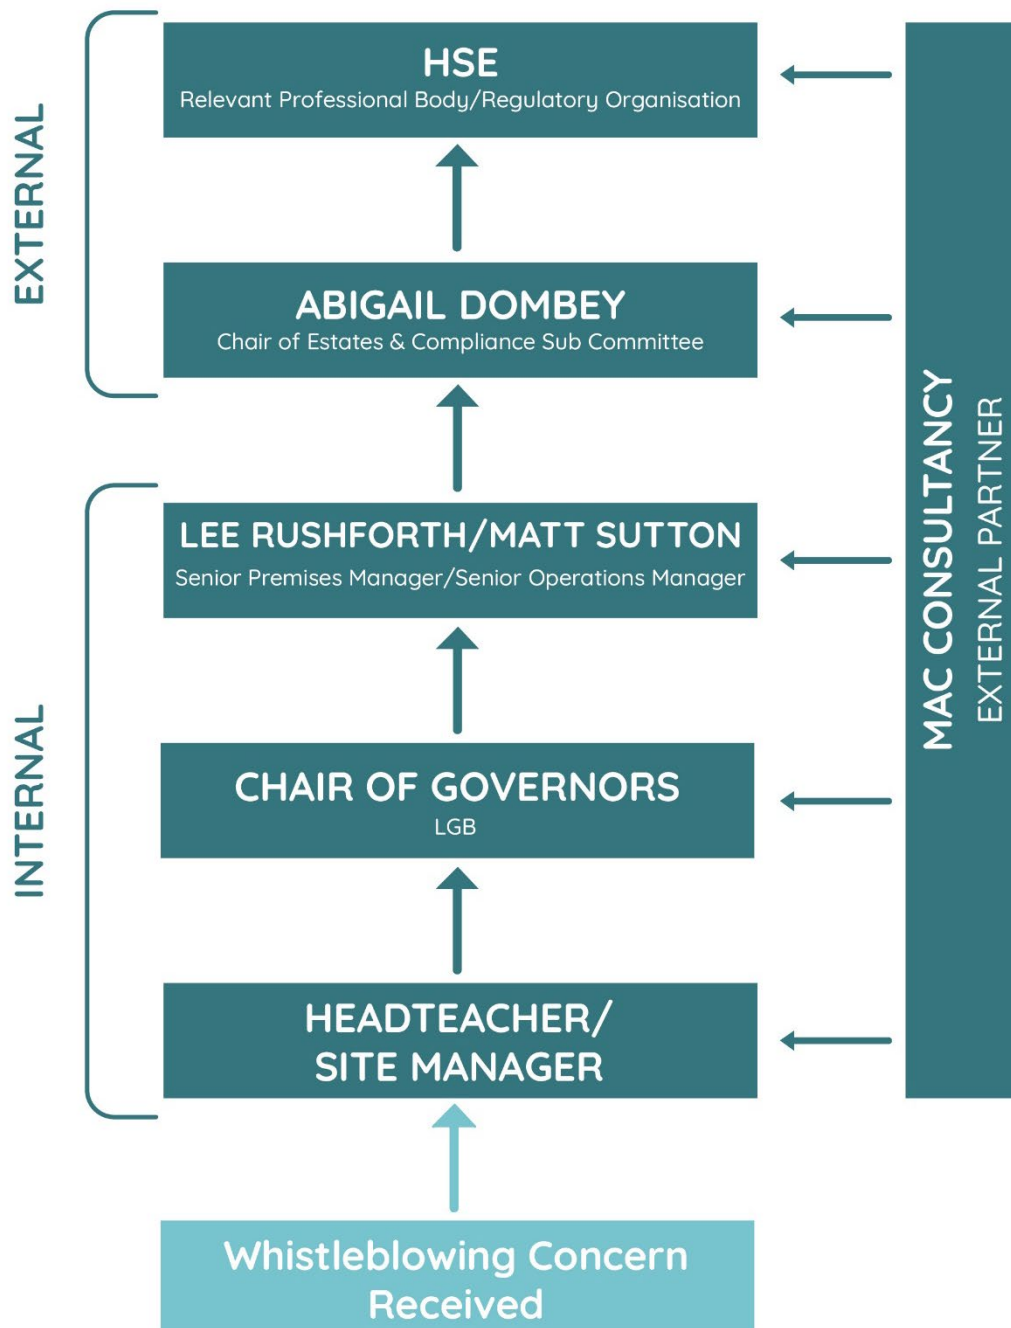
EXTERNAL

HSE
Relevant Professional Body/Regulatory Organisation

ABIGAIL DOMBEY
Chair of Estates & Compliance Sub Committee

INTERNAL

LEE RUSHFORTH/MATT SUTTON
Senior Premises Manager/Senior Operations Manager

CHAIR OF GOVERNORS
LGB

HEADTEACHER/
SITE MANAGER

Whistleblowing Concern Received

MAC CONSULTANCY
EXTERNAL PARTNER